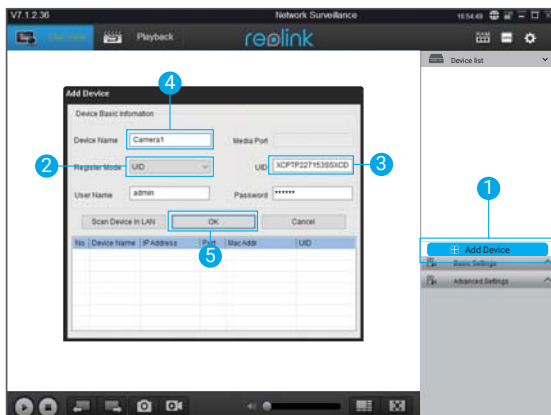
V7.1.2.36

Network Surveillance

Live View

Playback

reolink

Device list

Add Device

Device Basic Information

Device Name

Camera1

Media Port

Register Mode

UID

UID

XCPTP227153SSXCD

User Name

admin

Password

******

Scan Device in LAN

OK

Cancel

| No | Device Name | IP Address | Port | MacAddr | UID |
|---|---|---|---|---|---|

Add Device

Basic Settings

Advanced Settings

1

2

3

4

5